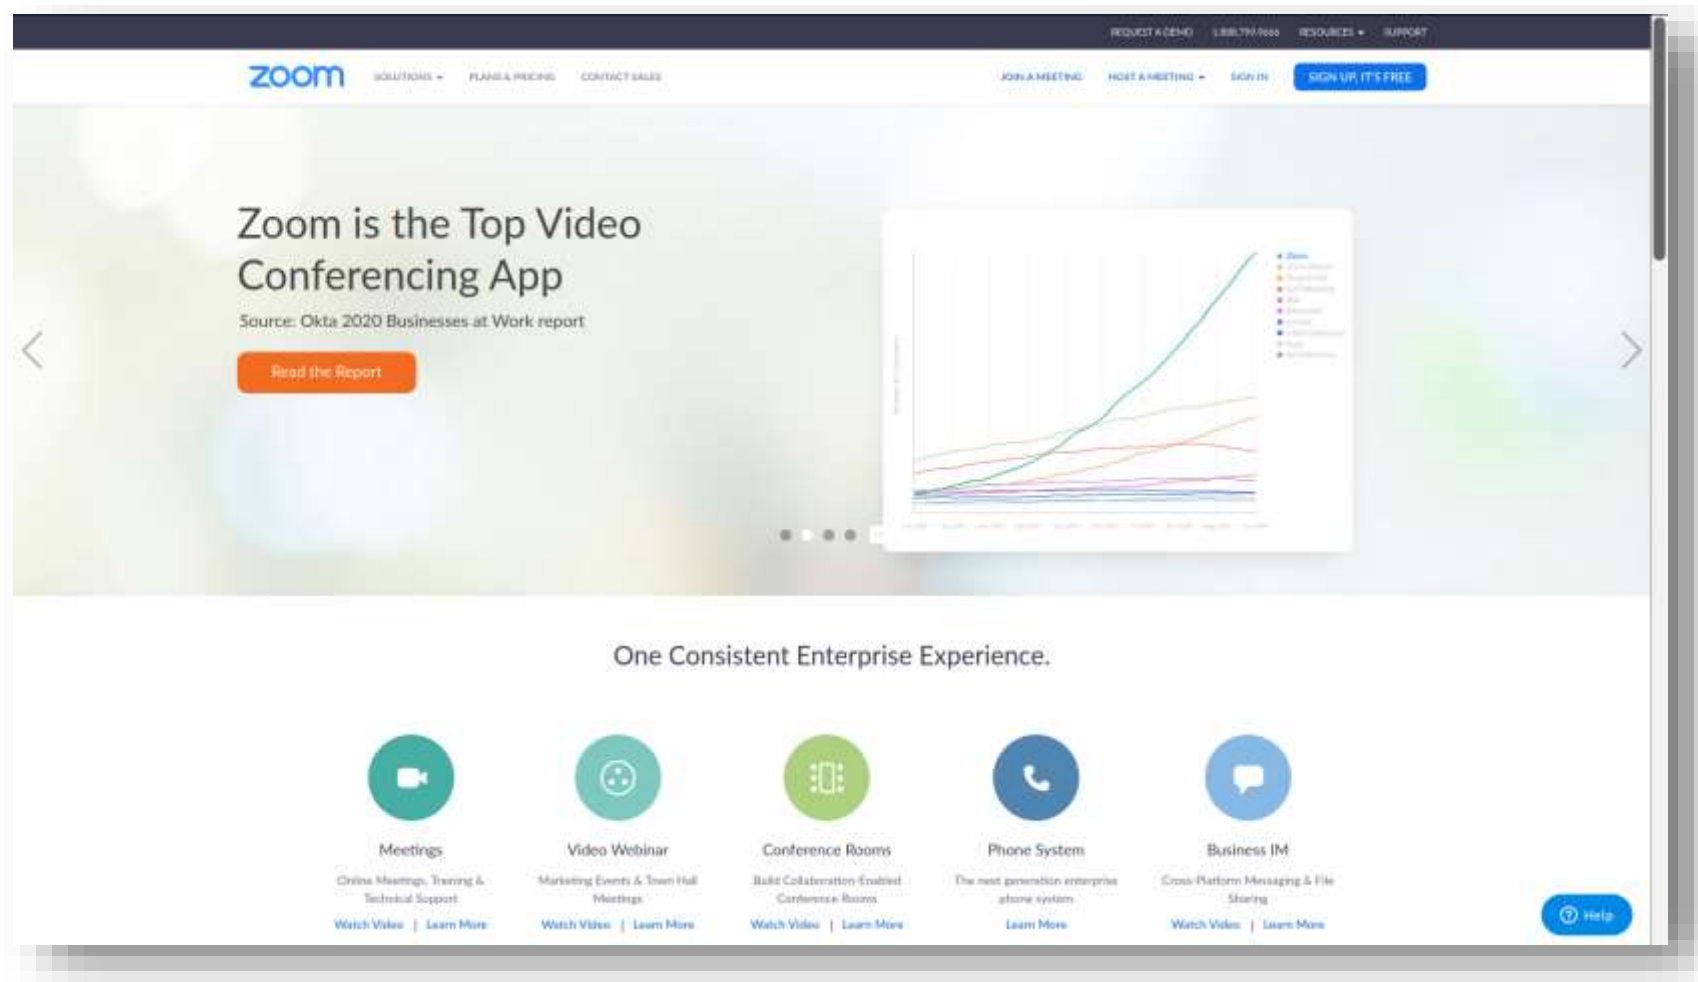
REQUEST A DEMO 1.888.799.9666 RESOURCES SUPPORT

zoom SOLUTIONS PLANS & PRICING CONTACT SALES JOIN A MEETING HOST A MEETING SIGN IN SIGN UP, IT'S FREE

Zoom is the Top Video Conferencing App

Source: Okta 2020 Businesses at Work report

Read the Report

One Consistent Enterprise Experience.

Meetings
Online Meetings, Training & Technical Support
Watch Video | Learn More

Video Webinar
Marketing Events & Town Hall Meetings
Watch Video | Learn More

Conference Rooms
Build Collaboration-Enabled Conference Rooms
Watch Video | Learn More

Phone System
The next generation enterprise phone system
Learn More

Business IM
Cross-Platform Messaging & File Sharing
Watch Video | Learn More

Help